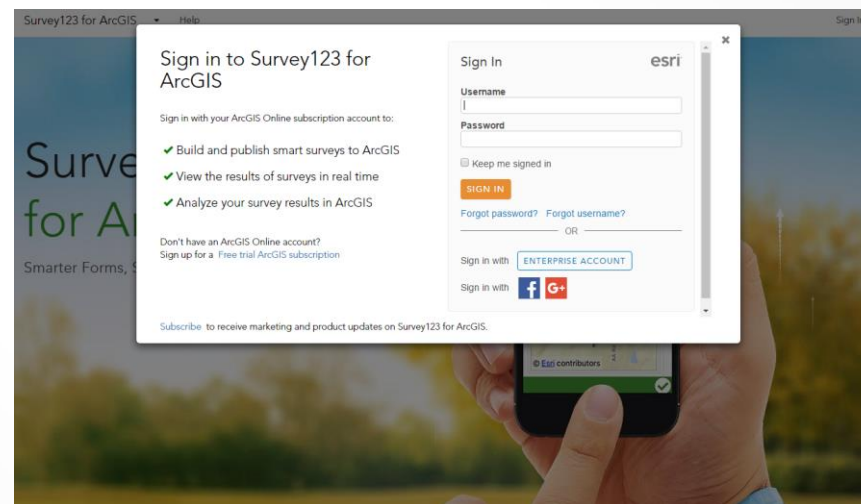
Survey123 for ArcGIS ▾ Help Sign i

Surve
for Ar
Smarter Forms, S

×

Sign in to Survey123 for ArcGIS

Sign in with your ArcGIS Online subscription account to:

✔ Build and publish smart surveys to ArcGIS
✔ View the results of surveys in real time
✔ Analyze your survey results in ArcGIS

Don't have an ArcGIS Online account?
Sign up for a Free trial ArcGIS subscription

Sign In esri

Username

Password

Keep me signed in

SIGN IN

Forgot password? Forgot username?

OR

Sign in with ENTERPRISE ACCOUNT

Sign in with f G+

Subscribe to receive marketing and product updates on Survey123 for ArcGIS.

© Esri contributors